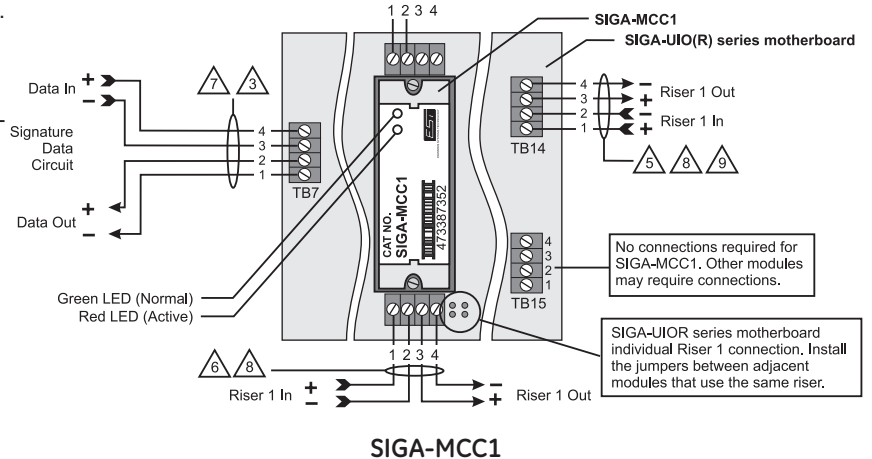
1 2 3 4

SIGA-MCC1

SIGA-UIO(R) series motherboard

Data In + −

7 3

Signature Data Circuit

4 3 2 1

TB7

Data Out + −

CAT NO. SIGA-MCC1

473387352

EST

4 − Riser 1 Out
3 +
2 − Riser 1 In
1 +

TB14

5 8 9

4 3 2 1

TB15

No connections required for SIGA-MCC1. Other modules may require connections.

Green LED (Normal)
Red LED (Active)

SIGA-UIOR series motherboard individual Riser 1 connection. Install the jumpers between adjacent modules that use the same riser.

6 8

1 2 3 4

Riser 1 In + −

− + Riser 1 Out

SIGA-MCC1